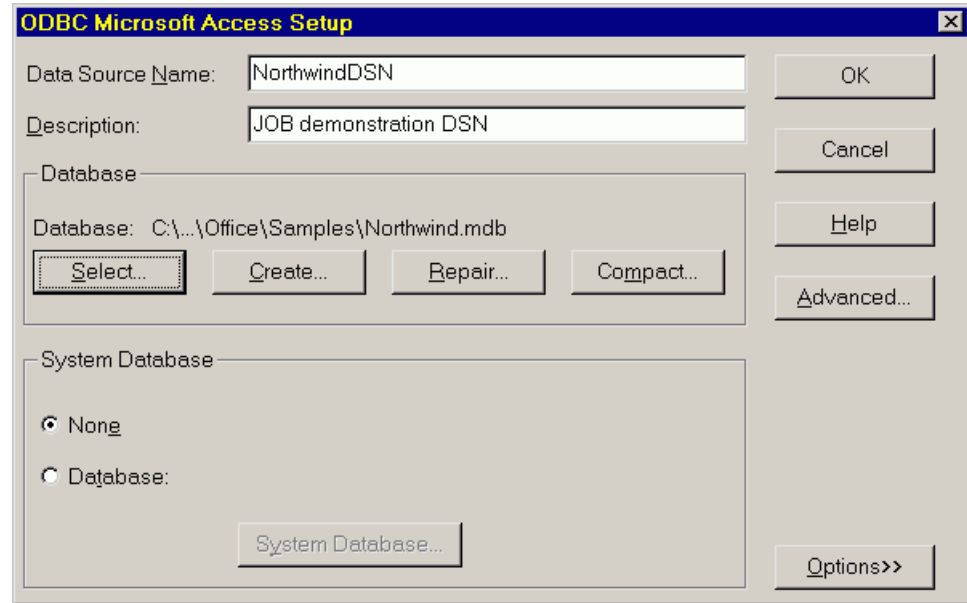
ODBC Microsoft Access Setup

Data Source Name: NorthwindDSN

Description: JOB demonstration DSN

OK

Cancel

Help

Advanced...

Database

Database: C:\...\Office\Samples\Northwind.mdb

Select... Create... Repair... Compact...

System Database

None

Database:

System Database...

Options>>